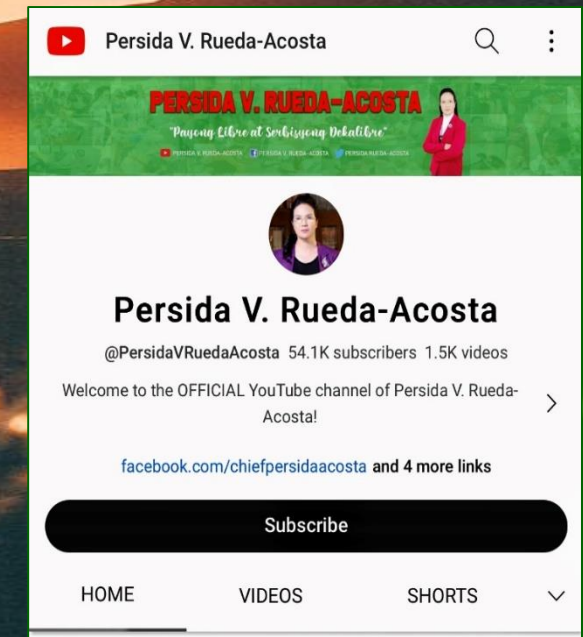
Persida V. Rueda-Acosta

PERSIDA V. RUEDA-ACOSTA

"Payong Libre at Serbisyong Dekalibre"

PERSIDA V. RUEDA-ACOSTA PERSIDA V. RUEDA-ACOSTA PERSIDA RUEDA-ACOSTA

Persida V. Rueda-Acosta

@PersidaVRuedaAcosta 54.1K subscribers 1.5K videos

Welcome to the OFFICIAL YouTube channel of Persida V. Rueda-Acosta!

facebook.com/chiefpersidaacosta and 4 more links

Subscribe

HOME VIDEOS SHORTS